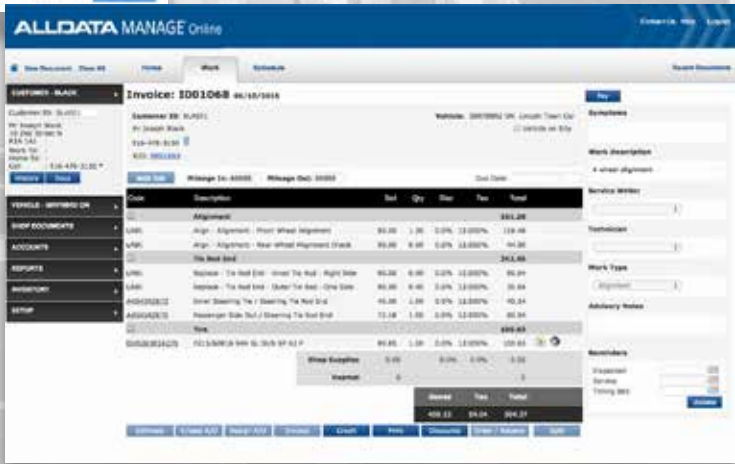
ALLDATA MANAGE Online

Contact Us Help Logout

New Document Close All

Home

Work

Schedule

Recent Documents

CUSTOMER - BLACK

Customer ID: BLA001

Mr Joseph Black

VEHICLE - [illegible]

SHOP DOCUMENTS

ACCOUNTS

REPORTS

INVENTORY

SETUP

Invoice: ID01068 06/10/2016

Customer ID: BLA001

Mr Joseph Black

Vehicle: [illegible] Lincoln Town Car

Mileage In: 82000

Mileage Out: 82000

| Code | Description | Sell | Qty | Disc | Tax | Total |
|---|---|---|---|---|---|---|
| | Alignment | | | | | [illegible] |
| | Align - Alignment - Front Wheel Alignment | | | | | |
| | Align - Alignment - Rear Wheel Alignment Check | | | | | |
| | Tie Rod End | | | | | |
| | Replace - Tie Rod End - Inner Tie Rod - Right Side | | | | | |
| | Replace - Tie Rod End - Outer Tie Rod - One Side | | | | | |
| | Inner Steering Tie / Steering Tie Rod End | | | | | |
| | Passenger Side Out / Steering Tie Rod End | | | | | |
| | Tire | | | | | |

Shop Supplies

Hazmat

Hours

Tax

Total

Estimate

Print

Discounts

Split

Pay

Symptoms

Work Description

4 wheel alignment

Service Writer

Technician

Work Type

Alignment

Advisory Notes

Reminders

Inspection

Service

Timing Belt

Update